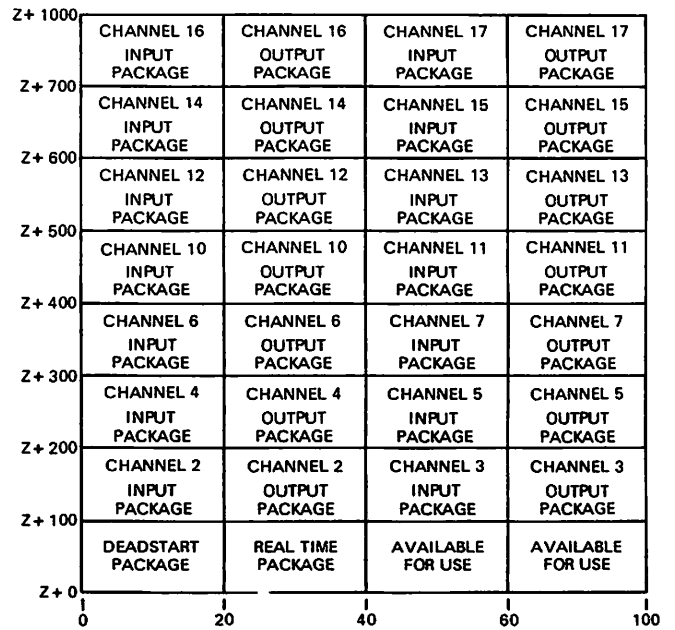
| | | | | |
|---|---|---|---|---|
| Z+ 1000 | | | | |
| | CHANNEL 16 INPUT PACKAGE | CHANNEL 16 OUTPUT PACKAGE | CHANNEL 17 INPUT PACKAGE | CHANNEL 17 OUTPUT PACKAGE |
| Z+ 700 | | | | |
| | CHANNEL 14 INPUT PACKAGE | CHANNEL 14 OUTPUT PACKAGE | CHANNEL 15 INPUT PACKAGE | CHANNEL 15 OUTPUT PACKAGE |
| Z+ 600 | | | | |
| | CHANNEL 12 INPUT PACKAGE | CHANNEL 12 OUTPUT PACKAGE | CHANNEL 13 INPUT PACKAGE | CHANNEL 13 OUTPUT PACKAGE |
| Z+ 500 | | | | |
| | CHANNEL 10 INPUT PACKAGE | CHANNEL 10 OUTPUT PACKAGE | CHANNEL 11 INPUT PACKAGE | CHANNEL 11 OUTPUT PACKAGE |
| Z+ 400 | | | | |
| | CHANNEL 6 INPUT PACKAGE | CHANNEL 6 OUTPUT PACKAGE | CHANNEL 7 INPUT PACKAGE | CHANNEL 7 OUTPUT PACKAGE |
| Z+ 300 | | | | |
| | CHANNEL 4 INPUT PACKAGE | CHANNEL 4 OUTPUT PACKAGE | CHANNEL 5 INPUT PACKAGE | CHANNEL 5 OUTPUT PACKAGE |
| Z+ 200 | | | | |
| | CHANNEL 2 INPUT PACKAGE | CHANNEL 2 OUTPUT PACKAGE | CHANNEL 3 INPUT PACKAGE | CHANNEL 3 OUTPUT PACKAGE |
| Z+ 100 | | | | |
| | DEADSTART PACKAGE | REAL TIME PACKAGE | AVAILABLE FOR USE | AVAILABLE FOR USE |
| Z+ 0 | | | | |

0 20 40 60 100